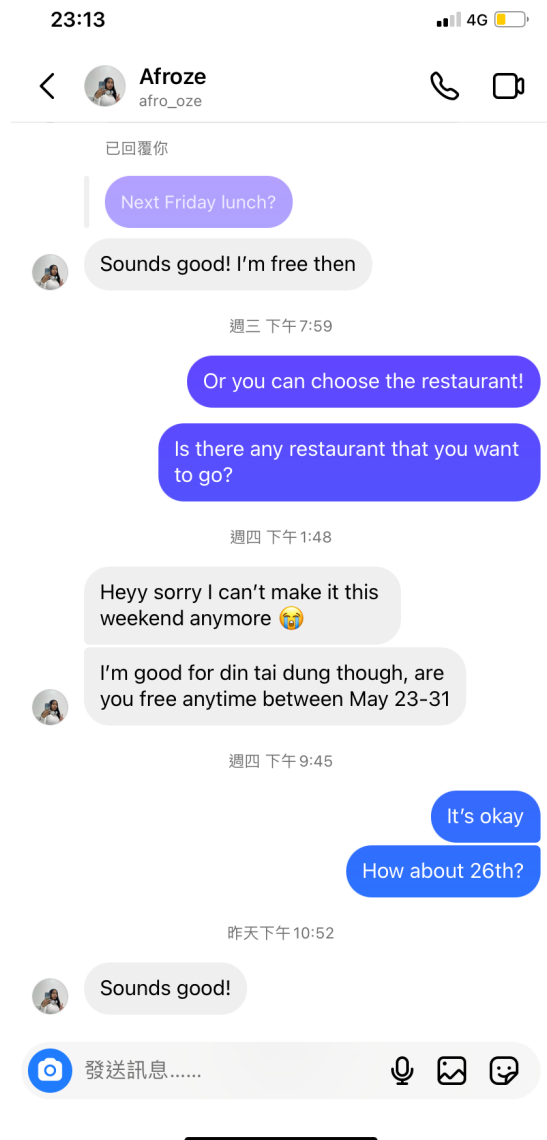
23:13

4G

Afroze
afro_oze

已回覆你

Next Friday lunch?

Sounds good! I'm free then

週三 下午7:59

Or you can choose the restaurant!

Is there any restaurant that you want to go?

週四 下午1:48

Heyy sorry I can't make it this weekend anymore 😭

I'm good for din tai dung though, are you free anytime between May 23-31

週四 下午9:45

It's okay

How about 26th?

昨天下午10:52

Sounds good!

發送訊息......